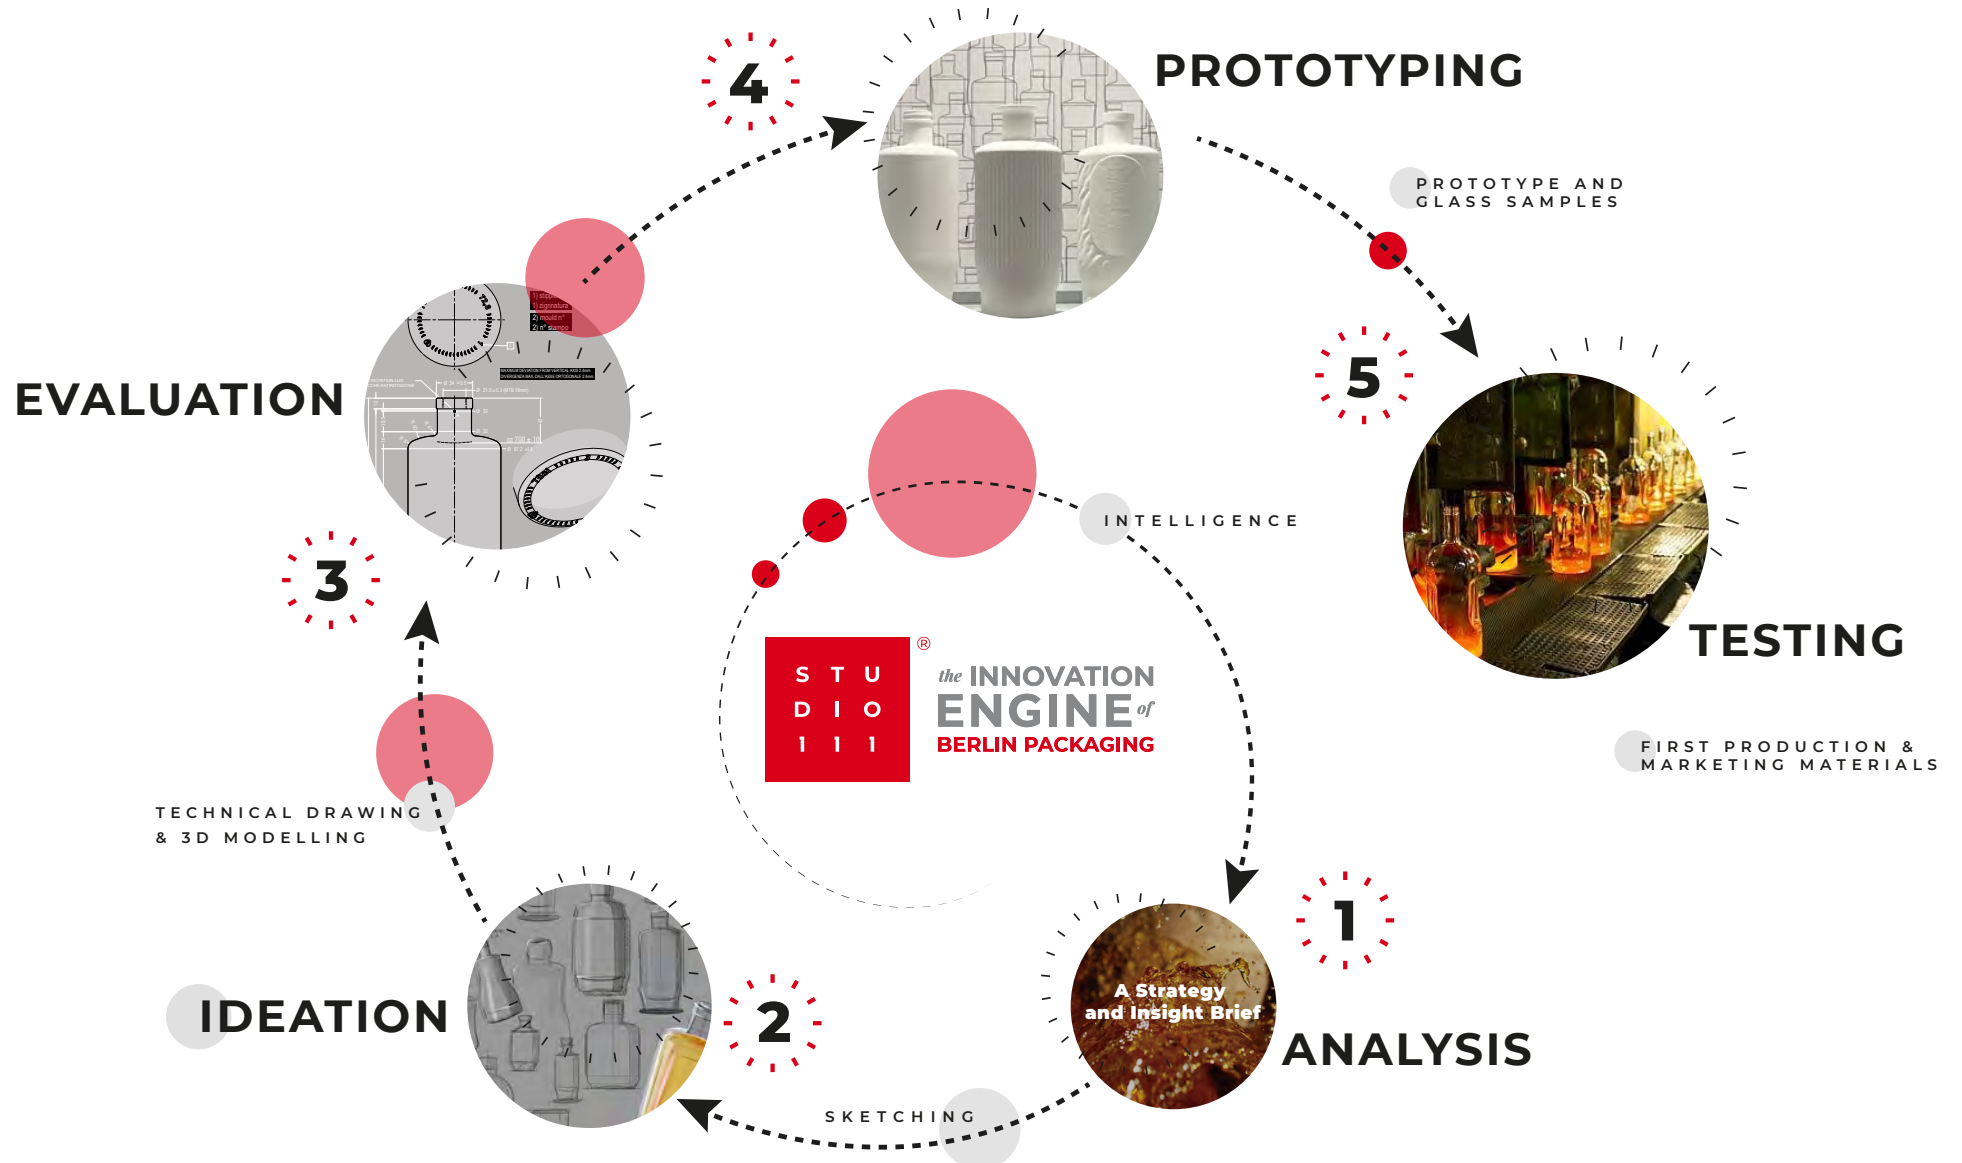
4

PROTOTYPING

PROTOTYPE AND GLASS SAMPLES

EVALUATION

5

3

INTELLIGENCE

TESTING

S T U
D I O
1 1 1
®

the INNOVATION ENGINE of BERLIN PACKAGING

FIRST PRODUCTION & MARKETING MATERIALS

TECHNICAL DRAWING & 3D MODELLING

1

A Strategy and Insight Brief

IDEATION

2

ANALYSIS

SKETCHING